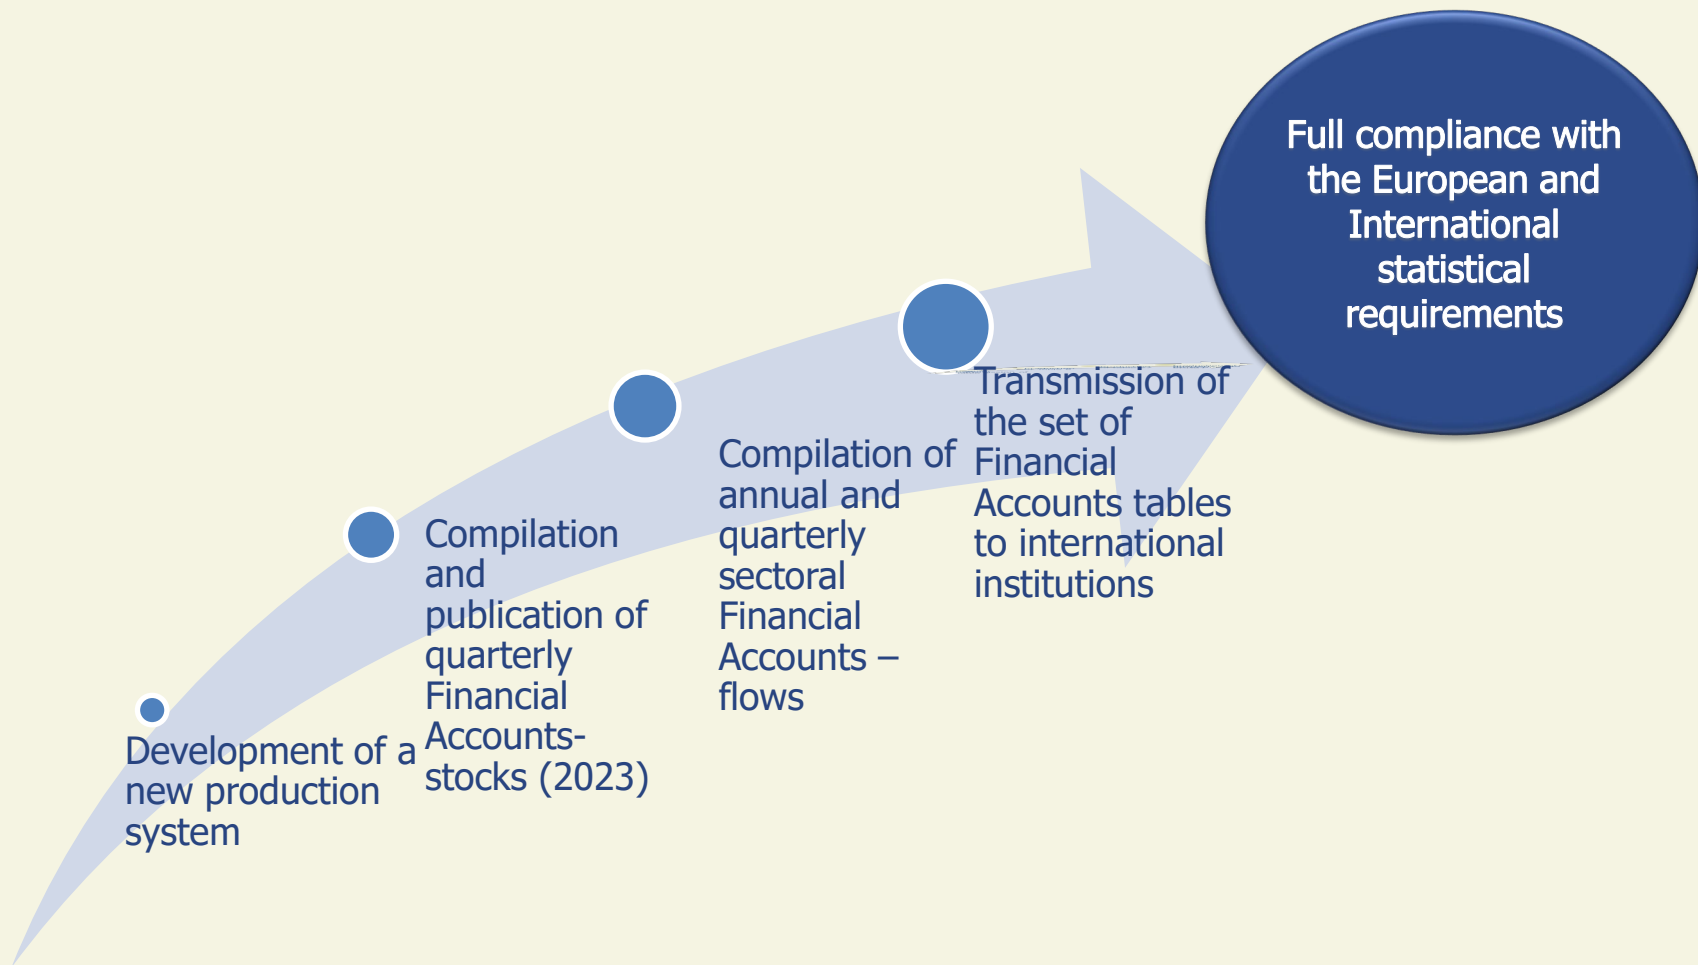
Full compliance with the European and International statistical requirements

Development of a new production system

Compilation and publication of quarterly Financial Accounts-stocks (2023)

Compilation of annual and quarterly sectoral Financial Accounts – flows

Transmission of the set of Financial Accounts tables to international institutions